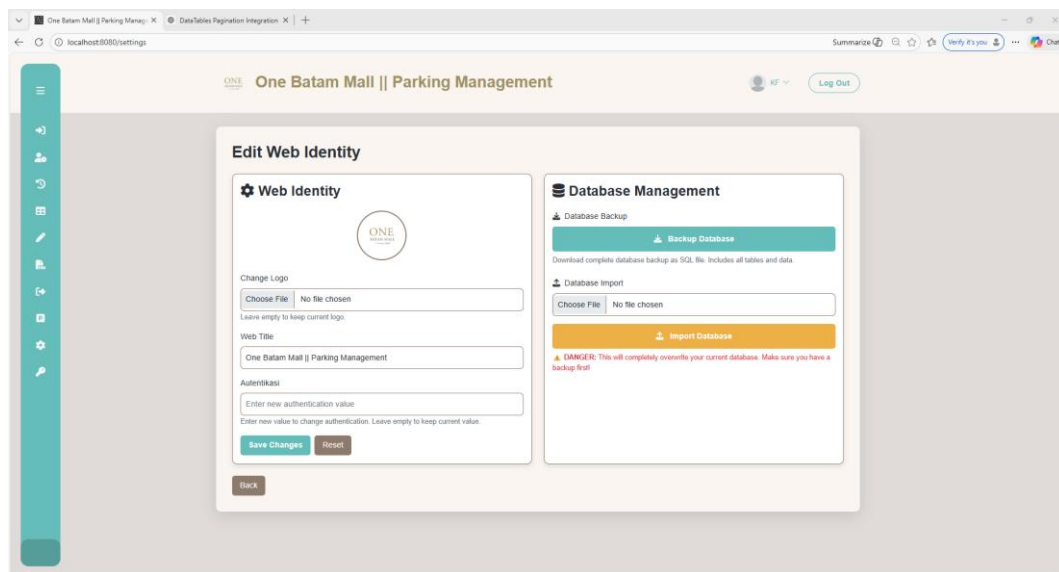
One Batam Mall || Parking Manag ×
DataTables Pagination Integration ×
localhost:8080/settings
Summarize
Verify it's you
Chat

ONE One Batam Mall || Parking Management
KF
Log Out

Edit Web Identity

Web Identity

ONE

Change Logo
Choose File No file chosen
Leave empty to keep current logo.
Web Title
One Batam Mall || Parking Management
Autentikasi
Enter new authentication value
Enter new value to change authentication. Leave empty to keep current value.
Save Changes Reset

Database Management
Database Backup
Backup Database
Download complete database backup as SQL file. Includes all tables and data.
Database Import
Choose File No file chosen
Import Database
DANGER: This will completely overwrite your current database. Make sure you have a backup first!

Back